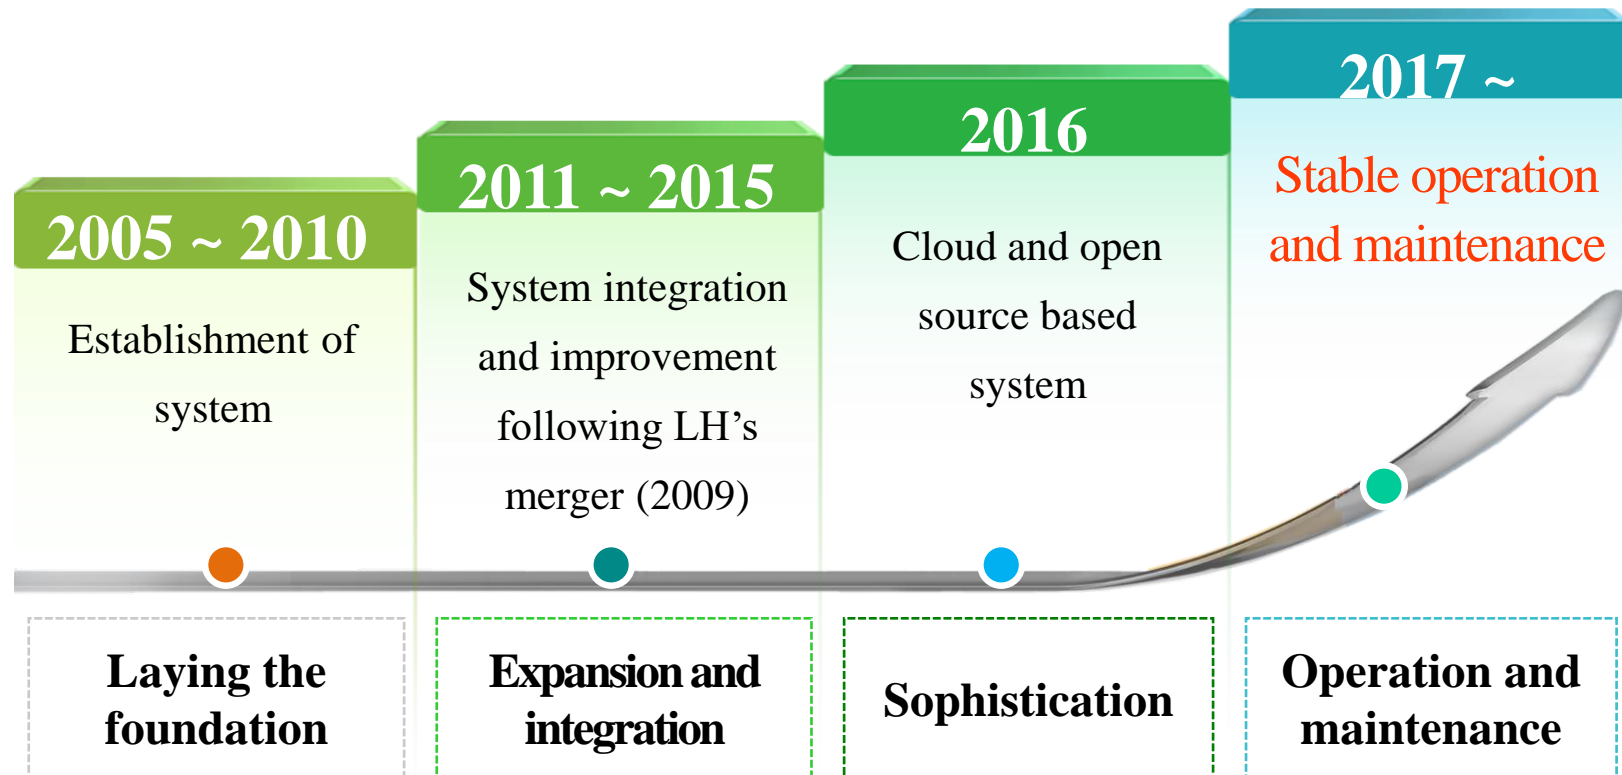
2005 ~ 2010

Establishment of system

2011 ~ 2015

System integration and improvement following LH’s merger (2009)

2016

Cloud and open source based system

2017 ~

Stable operation and maintenance

Laying the foundation

Expansion and integration

Sophistication

Operation and maintenance